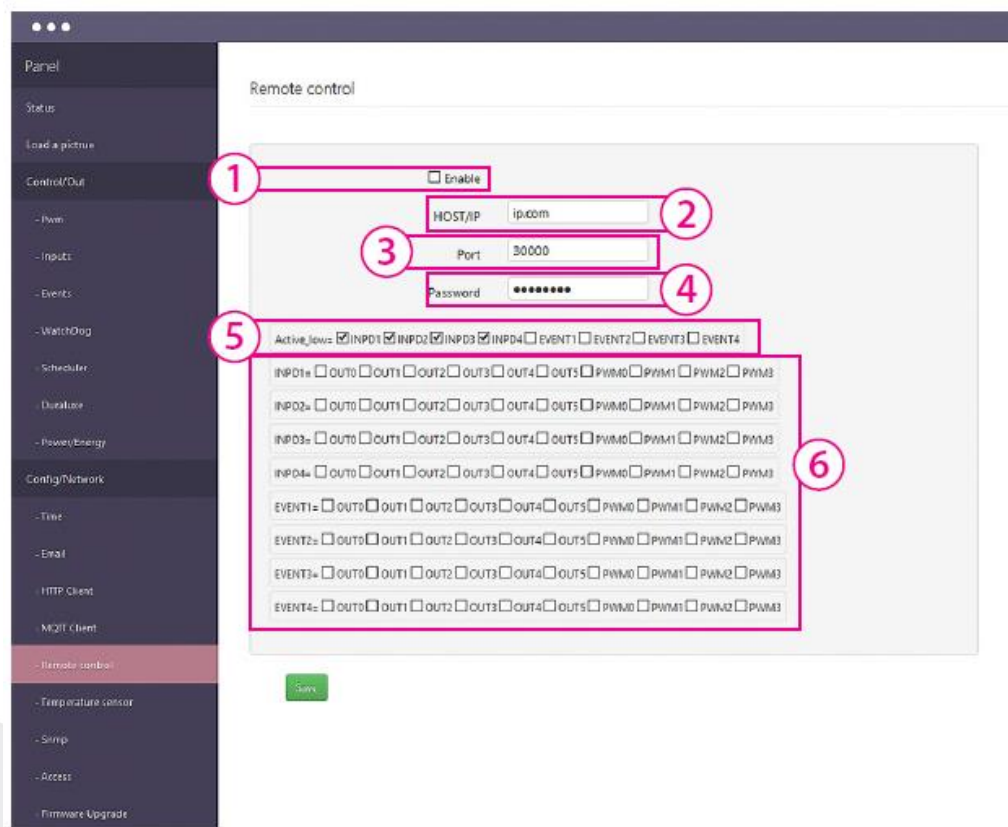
Panel
Status
Load a picture
Control/Out
- Pwm
- Inputs
- Events
- WatchDog
- Scheduler
- Duration
- Power/Energy
Config/Network
- Time
- Email
- HTTP Client
- MQTT Client
- Remote control
- Temperature sensor
- Snmp
- Access
- Firmware Upgrade

Remote control

1 Enable
2 HOST/IP ip.com
3 Port 30000
4 Password •••••••••
5 Active_low= INPD1 INPD2 INPD3 INPD4 EVENT1 EVENT2 EVENT3 EVENT4

INPD1= OUT0 OUT1 OUT2 OUT3 OUT4 OUT5 PWM0 PWM1 PWM2 PWM3
INPD2= OUT0 OUT1 OUT2 OUT3 OUT4 OUT5 PWM0 PWM1 PWM2 PWM3
INPD3= OUT0 OUT1 OUT2 OUT3 OUT4 OUT5 PWM0 PWM1 PWM2 PWM3
INPD4= OUT0 OUT1 OUT2 OUT3 OUT4 OUT5 PWM0 PWM1 PWM2 PWM3
EVENT1= OUT0 OUT1 OUT2 OUT3 OUT4 OUT5 PWM0 PWM1 PWM2 PWM3
EVENT2= OUT0 OUT1 OUT2 OUT3 OUT4 OUT5 PWM0 PWM1 PWM2 PWM3
EVENT3= OUT0 OUT1 OUT2 OUT3 OUT4 OUT5 PWM0 PWM1 PWM2 PWM3
EVENT4= OUT0 OUT1 OUT2 OUT3 OUT4 OUT5 PWM0 PWM1 PWM2 PWM3
6

Save